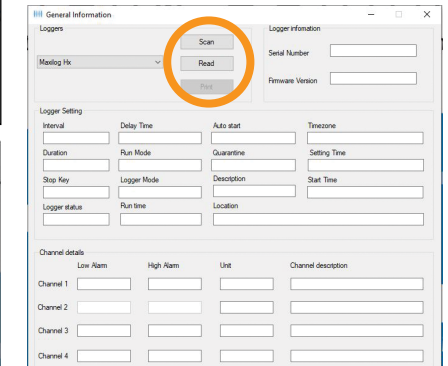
General Information

Loggers

Maxilog Hx

Scan

Read

Print

Logger infomation

Serial Number

Firmware Version

Logger Setting

Interval

Delay Time

Auto start

Timezone

Duration

Run Mode

Guarantine

Setting Time

Stop Key

Logger Mode

Description

Start Time

Logger status

Run time

Location

Channel details

Low Alarm

High Alarm

Unit

Channel description

Channel 1

Channel 2

Channel 3

Channel 4